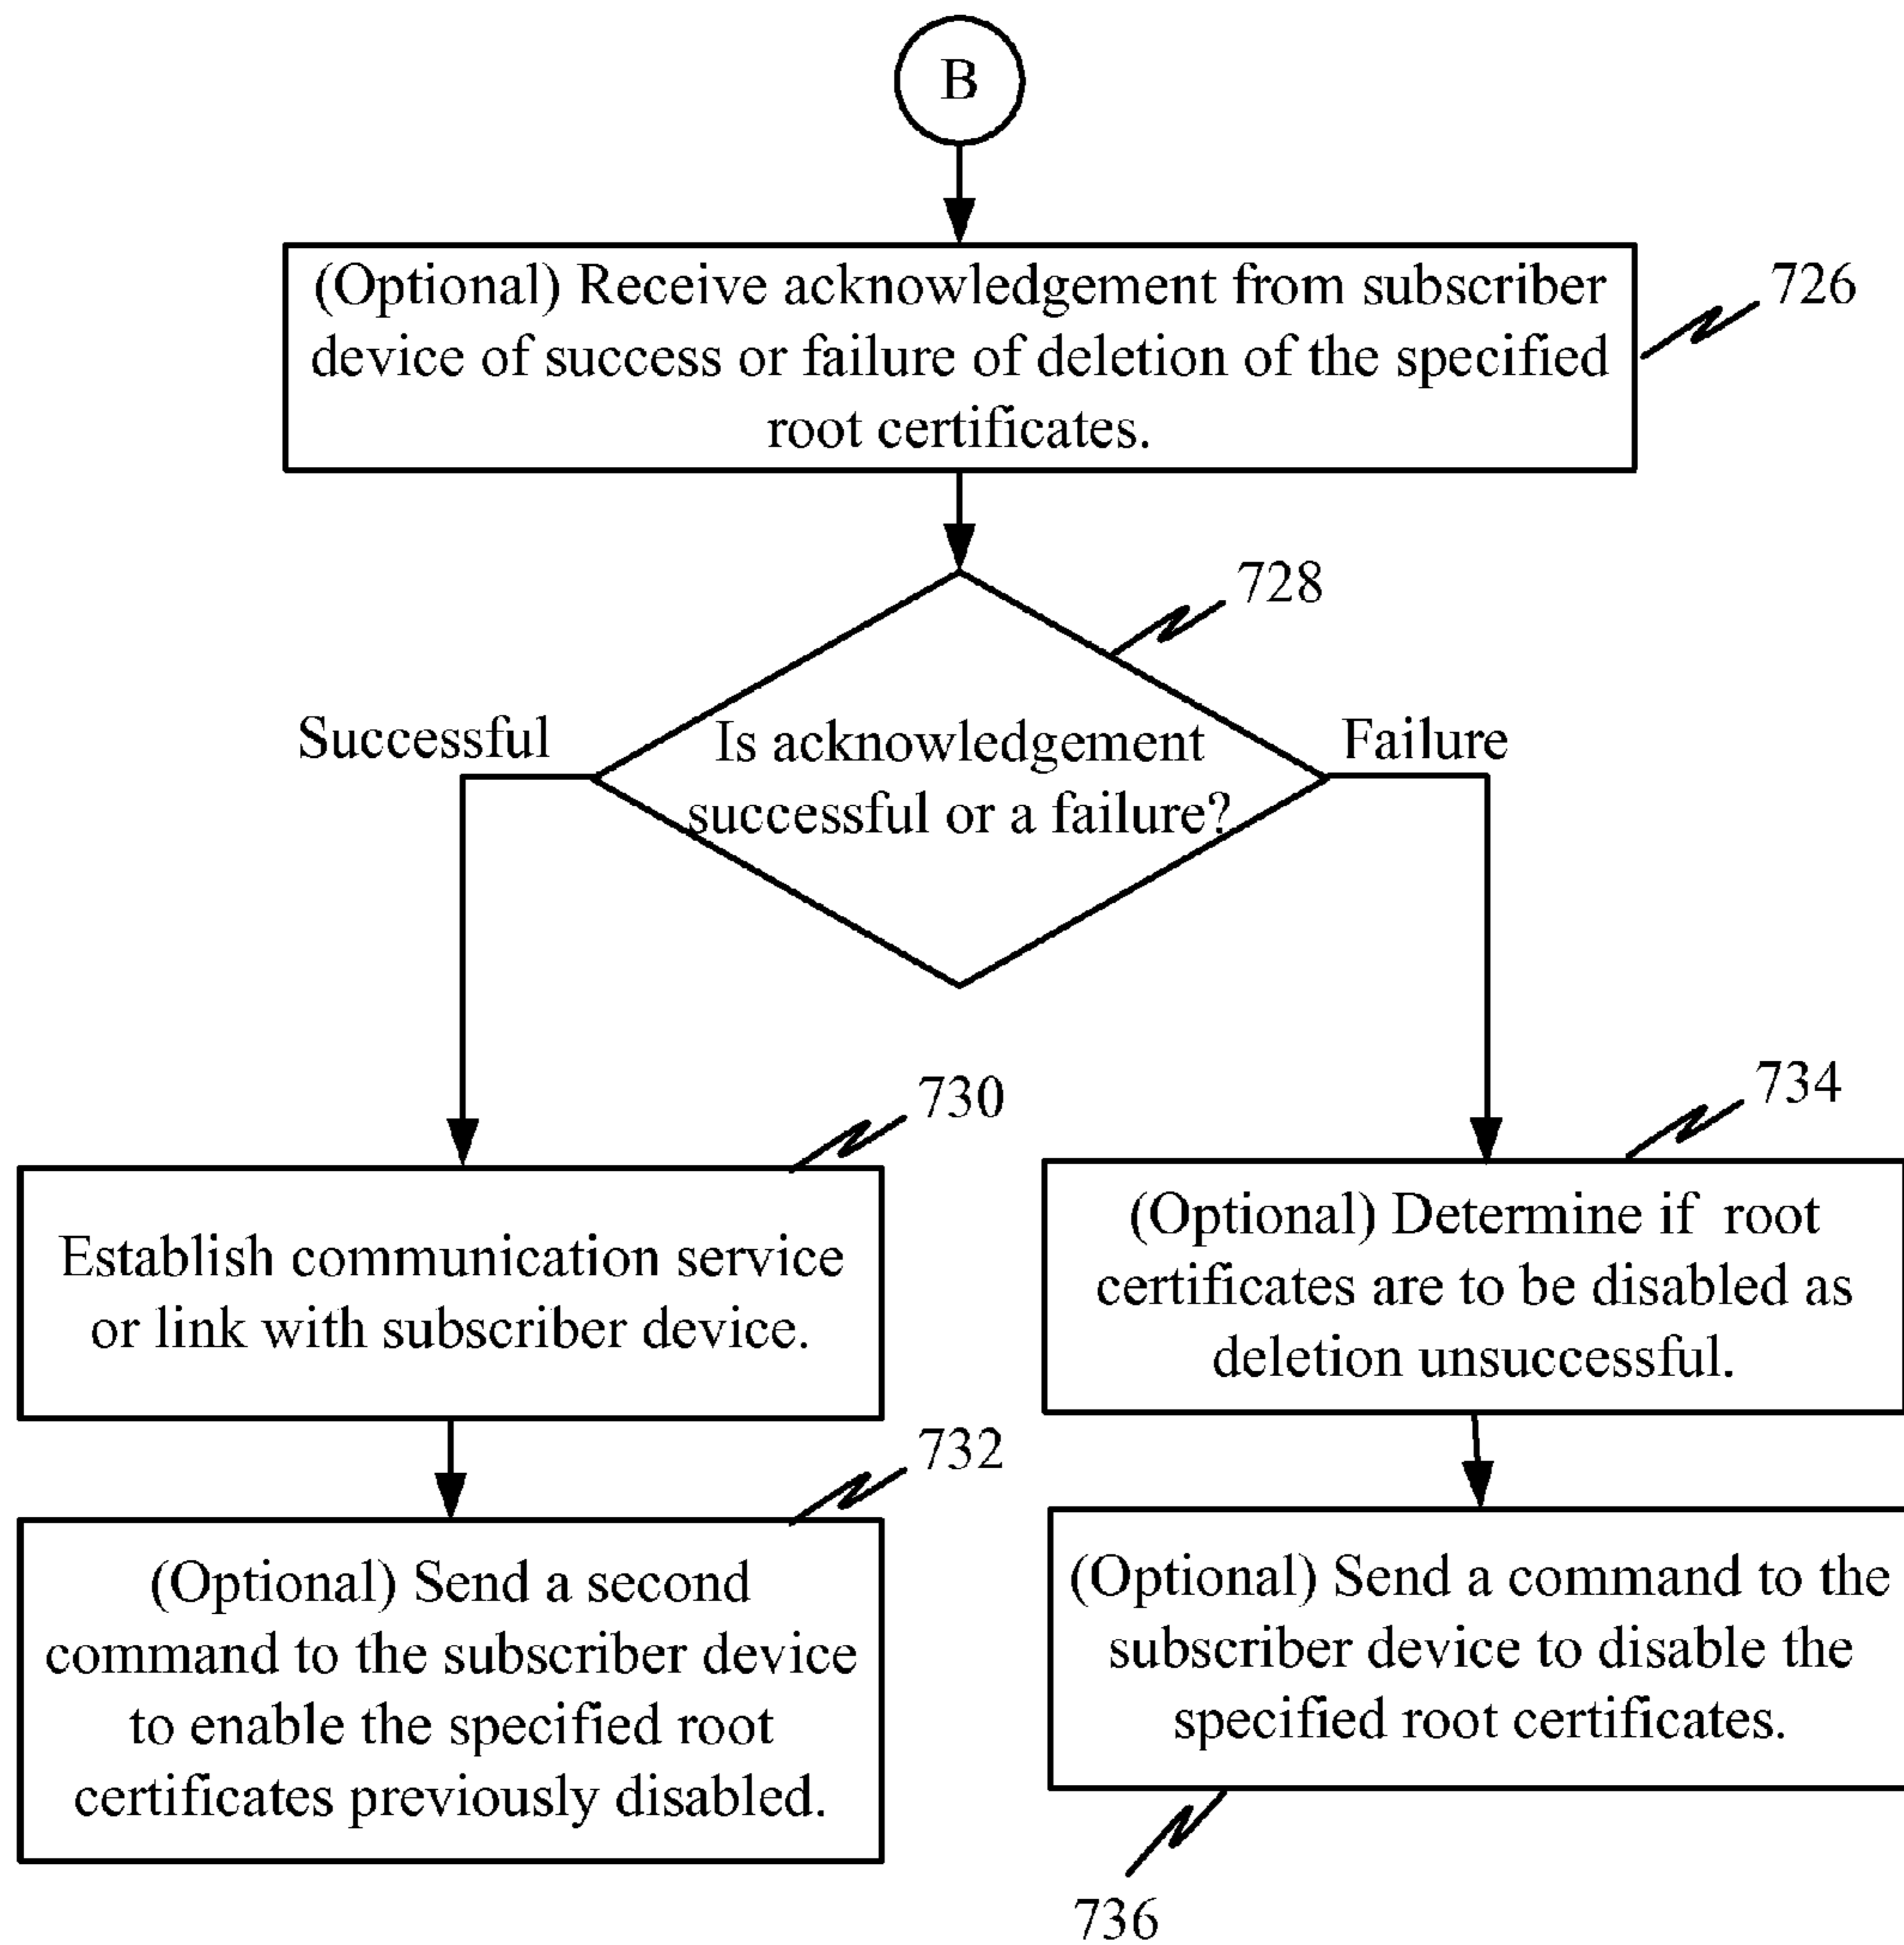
B

(Optional) Receive acknowledgement from subscriber device of success or failure of deletion of the specified root certificates.

726

728

Successful

Is acknowledgement successful or a failure?

Failure

730

Establish communication service or link with subscriber device.

734

(Optional) Determine if root certificates are to be disabled as deletion unsuccessful.

732

(Optional) Send a second command to the subscriber device to enable the specified root certificates previously disabled.

(Optional) Send a command to the subscriber device to disable the specified root certificates.

736